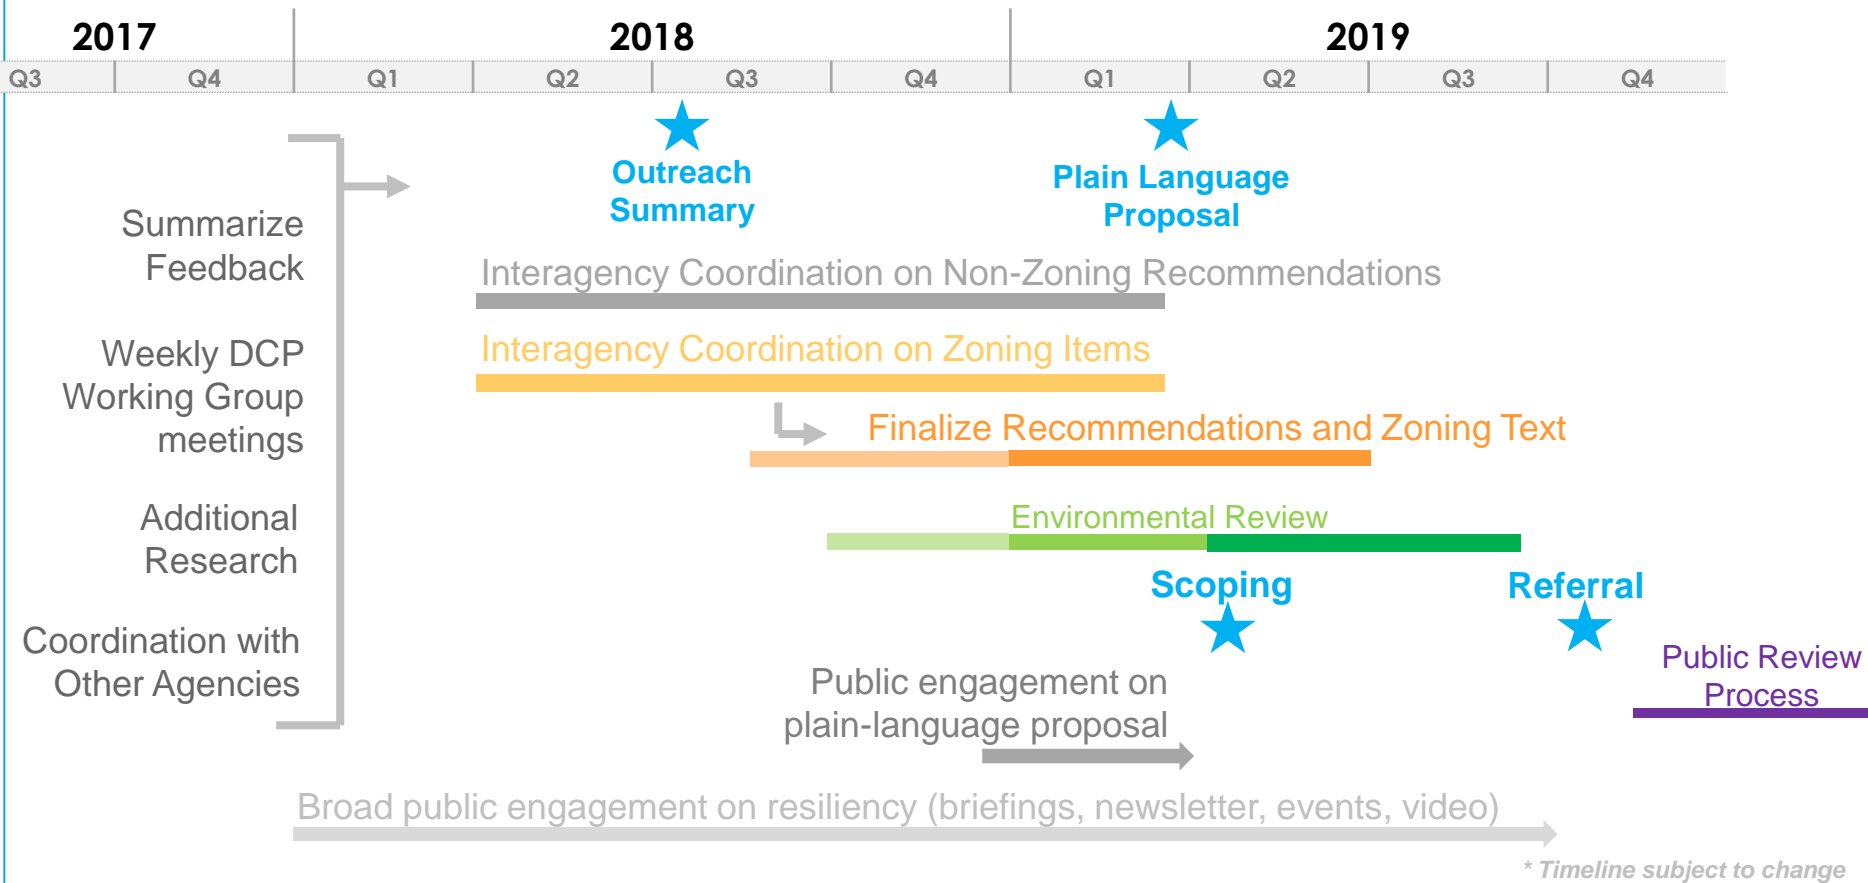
2017 2018 2019

Q3 Q4 Q1 Q2 Q3 Q4 Q1 Q2 Q3 Q4

Outreach Summary

Plain Language Proposal

Summarize Feedback

Weekly DCP Working Group meetings

Additional Research

Coordination with Other Agencies

Interagency Coordination on Non-Zoning Recommendations

Interagency Coordination on Zoning Items

Finalize Recommendations and Zoning Text

Environmental Review

Scoping

Referral

Public Review Process

Public engagement on plain-language proposal

Broad public engagement on resiliency (briefings, newsletter, events, video)

* Timeline subject to change